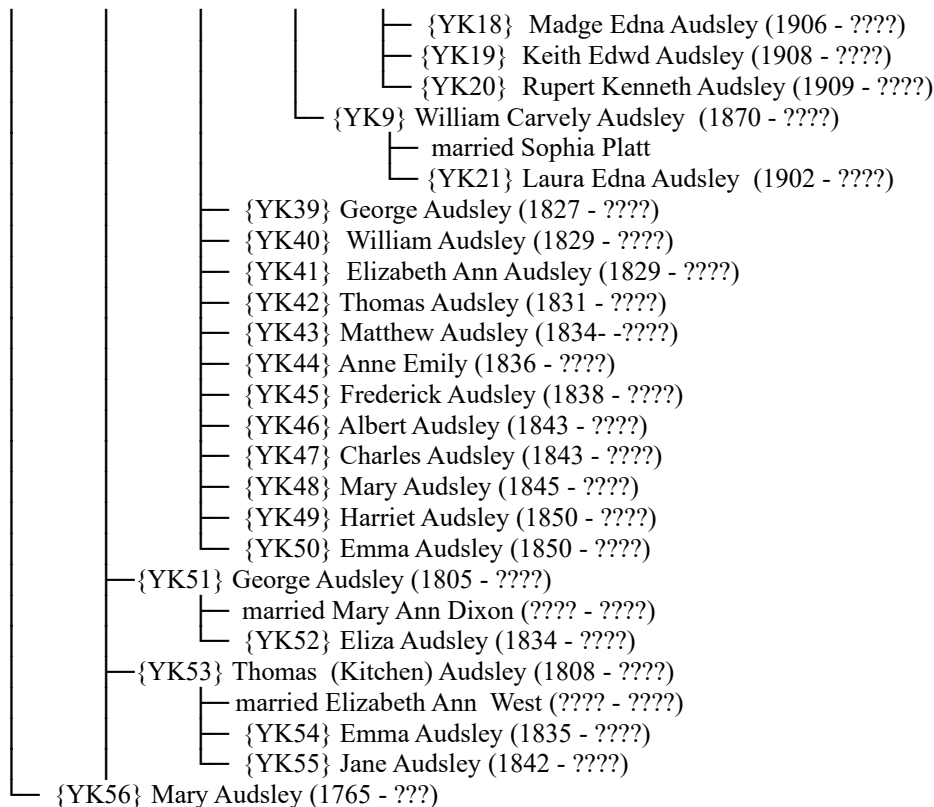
{YK18} Madge Edna Audsley (1906 - ????)
{YK19} Keith Edwd Audsley (1908 - ????)
{YK20} Rupert Kenneth Audsley (1909 - ????)
{YK9} William Carvely Audsley (1870 - ????)
married Sophia Platt
{YK21} Laura Edna Audsley (1902 - ????)
{YK39} George Audsley (1827 - ????)
{YK40} William Audsley (1829 - ????)
{YK41} Elizabeth Ann Audsley (1829 - ????)
{YK42} Thomas Audsley (1831 - ????)
{YK43} Matthew Audsley (1834- -????)
{YK44} Anne Emily (1836 - ????)
{YK45} Frederick Audsley (1838 - ????)
{YK46} Albert Audsley (1843 - ????)
{YK47} Charles Audsley (1843 - ????)
{YK48} Mary Audsley (1845 - ????)
{YK49} Harriet Audsley (1850 - ????)
{YK50} Emma Audsley (1850 - ????)
{YK51} George Audsley (1805 - ????)
married Mary Ann Dixon (???? - ????)
{YK52} Eliza Audsley (1834 - ????)
{YK53} Thomas (Kitchen) Audsley (1808 - ????)
married Elizabeth Ann West (???? - ????)
{YK54} Emma Audsley (1835 - ????)
{YK55} Jane Audsley (1842 - ????)
{YK56} Mary Audsley (1765 - ???)